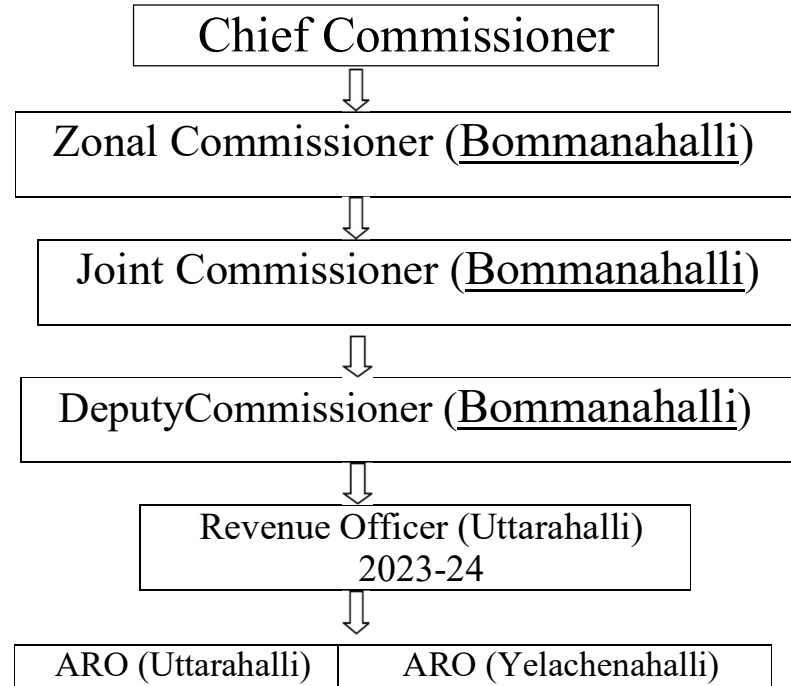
Chief Commissioner

Zonal Commissioner (Bommanahalli)

Joint Commissioner (Bommanahalli)

DeputyCommissioner (Bommanahalli)

Revenue Officer (Uttarahalli) 2023-24

| ARO (Uttarahalli) | ARO (Yelachenahalli) |
|---|---|